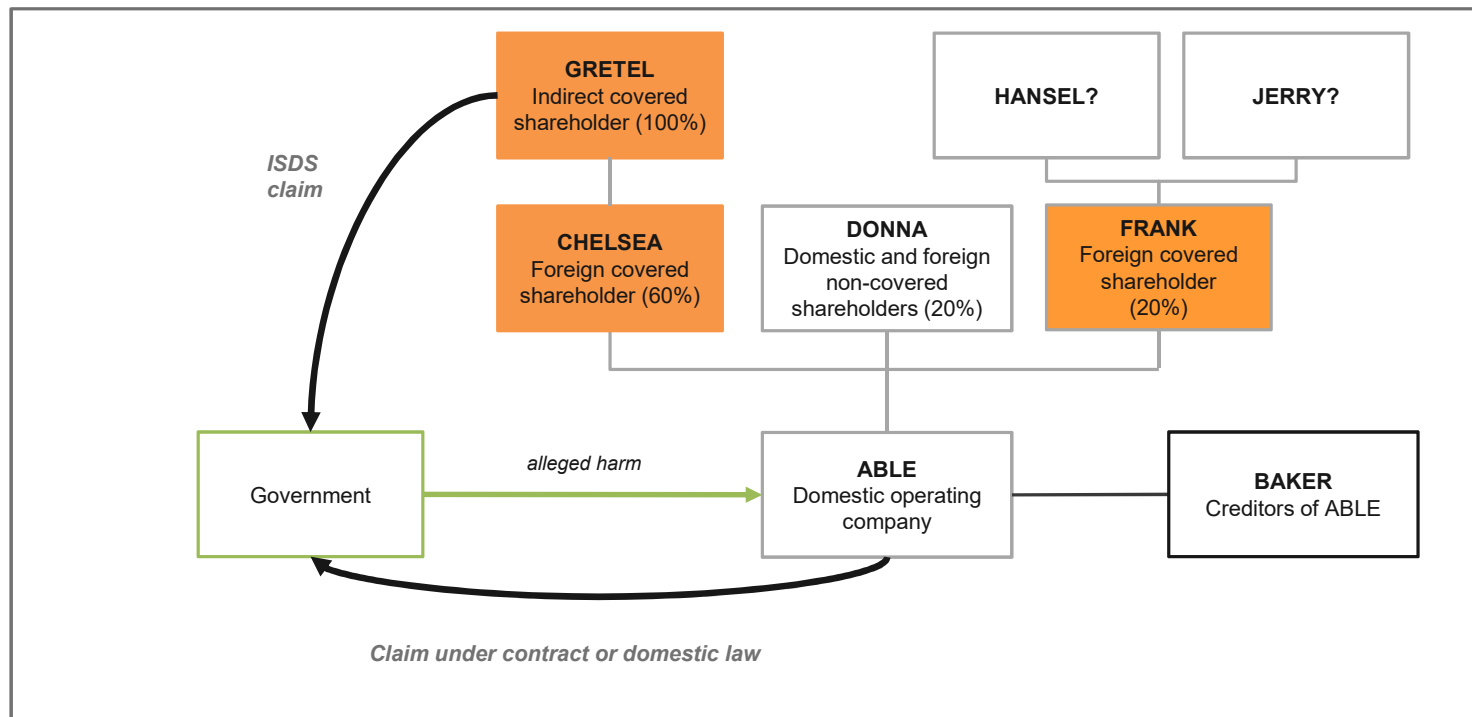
GRETEL
Indirect covered shareholder (100%)

HANSEL?

JERRY?

ISDS claim

CHELSEA
Foreign covered shareholder (60%)

DONNA
Domestic and foreign non-covered shareholders (20%)

FRANK
Foreign covered shareholder (20%)

Government

alleged harm

ABLE
Domestic operating company

BAKER
Creditors of ABLE

Claim under contract or domestic law